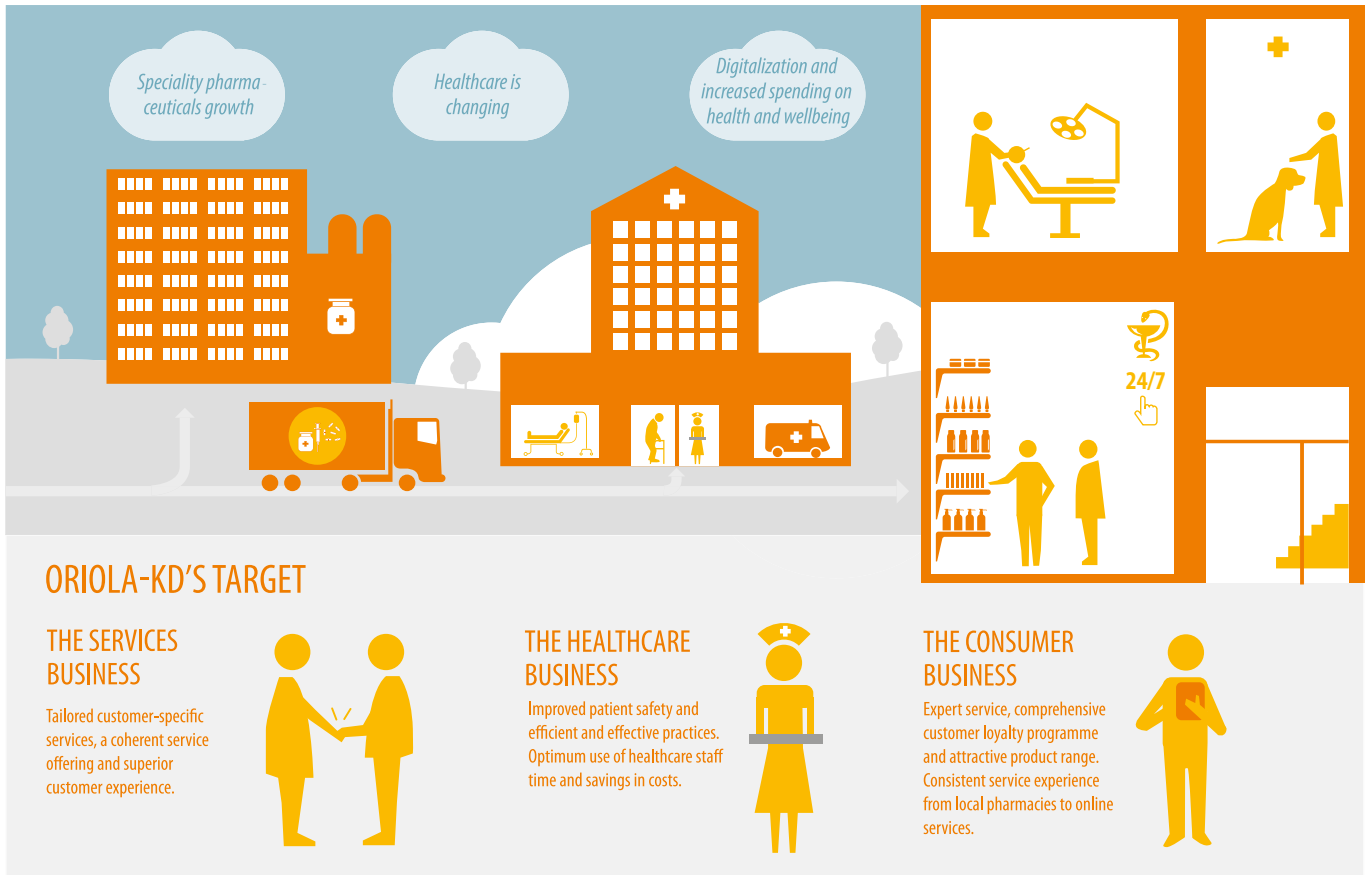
Speciality pharmaceuticals growth

Healthcare is changing

Digitalization and increased spending on health and wellbeing

24/7

ORIOLA-KD'S TARGET

THE SERVICES BUSINESS

Tailored customer-specific services, a coherent service offering and superior customer experience.

THE HEALTHCARE BUSINESS

Improved patient safety and efficient and effective practices. Optimum use of healthcare staff time and savings in costs.

THE CONSUMER BUSINESS

Expert service, comprehensive customer loyalty programme and attractive product range. Consistent service experience from local pharmacies to online services.